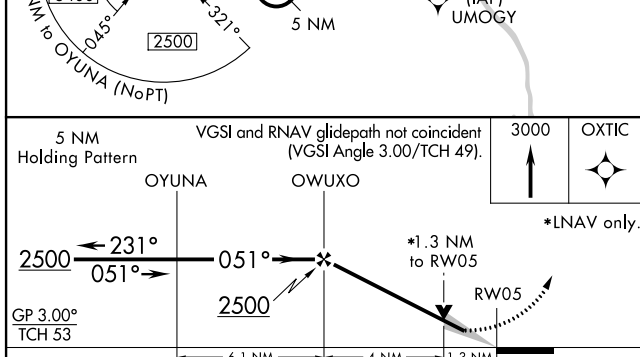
NM to OYUNA (NoPT)
045°
321°
2500
5 NM
(IAF)
UMOGY
5 NM
Holding Pattern
VGSI and RNAV glidepath not coincident (VGSI Angle 3.00/TCH 49).
3000
OXTIC
OYUNA
OWUXO
*LNAV only.
2500
231°
051°
051°
*1.3 NM to RW05
2500
RW05
GP 3.00°
TCH 53
6.1 NM
4 NM
1.3 NM